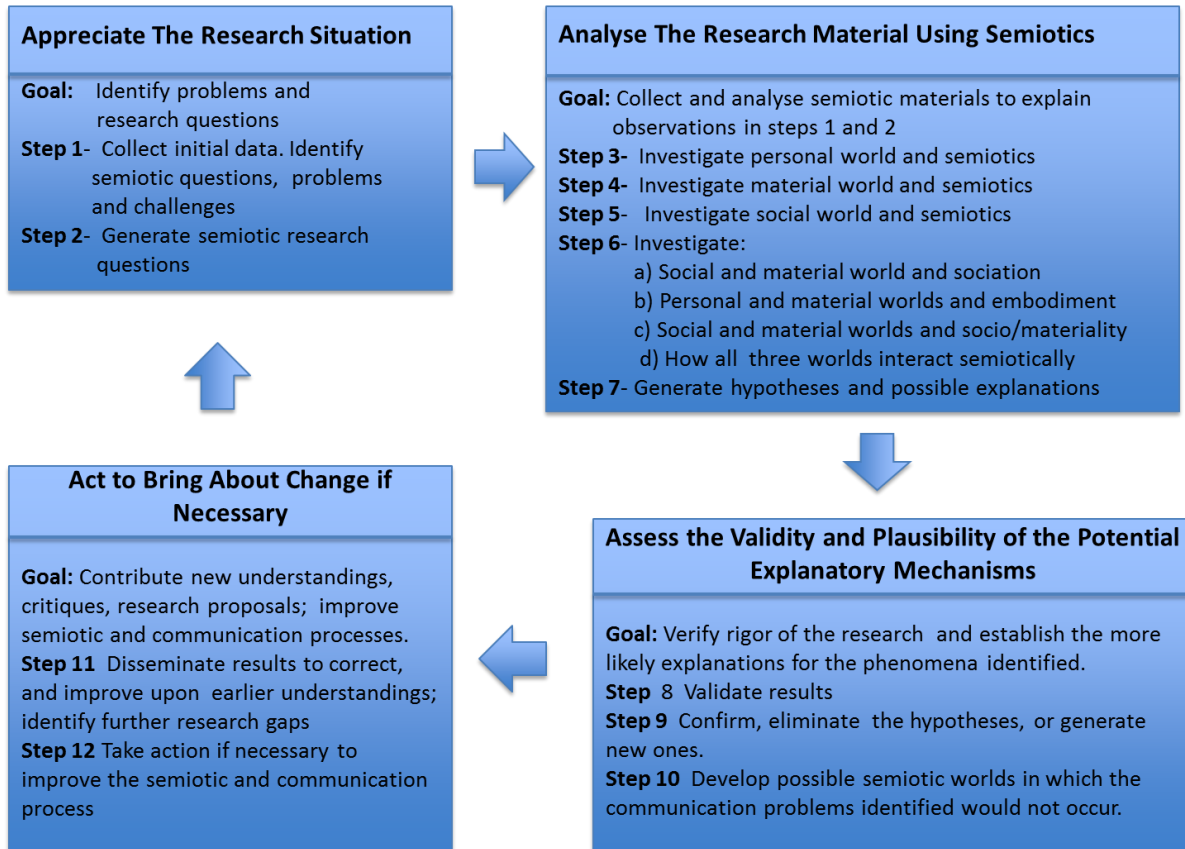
Appreciate The Research Situation

Goal: Identify problems and research questions
Step 1- Collect initial data. Identify semiotic questions, problems and challenges
Step 2- Generate semiotic research questions

Analyse The Research Material Using Semiotics

Goal: Collect and analyse semiotic materials to explain observations in steps 1 and 2
Step 3- Investigate personal world and semiotics
Step 4- Investigate material world and semiotics
Step 5- Investigate social world and semiotics
Step 6- Investigate:
a) Social and material world and sociation
b) Personal and material worlds and embodiment
c) Social and material worlds and socio/materiality
d) How all three worlds interact semiotically
Step 7- Generate hypotheses and possible explanations

Assess the Validity and Plausibility of the Potential Explanatory Mechanisms

Goal: Verify rigor of the research and establish the more likely explanations for the phenomena identified.
Step 8 Validate results
Step 9 Confirm, eliminate the hypotheses, or generate new ones.
Step 10 Develop possible semiotic worlds in which the communication problems identified would not occur.

Act to Bring About Change if Necessary

Goal: Contribute new understandings, critiques, research proposals; improve semiotic and communication processes.
Step 11 Disseminate results to correct, and improve upon earlier understandings; identify further research gaps
Step 12 Take action if necessary to improve the semiotic and communication process